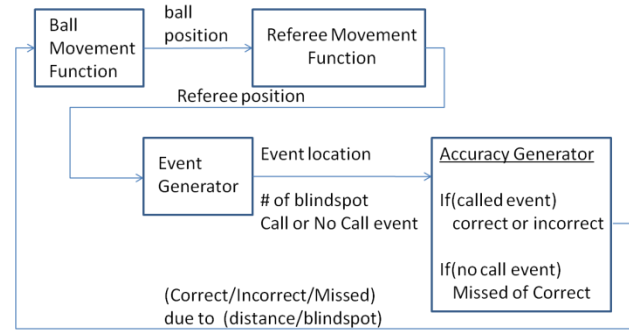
Ball Movement Function

ball position

Referee Movement Function

Referee position

Event Generator

Event location

# of blindspot
Call or No Call event

Accuracy Generator

If(called event)
correct or incorrect

If(no call event)
Missed of Correct

(Correct/Incorrect/Missed)
due to (distance/blindspot)